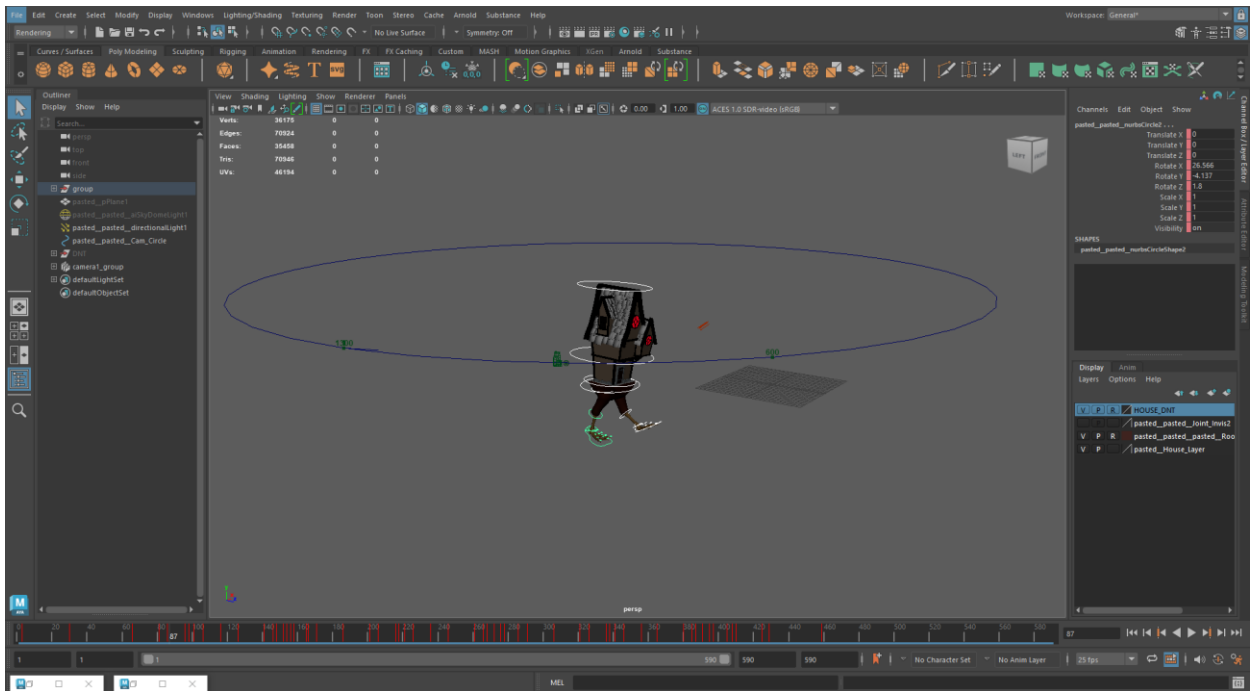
File Edit Create Select Modify Display Windows Lighting/Shading Texturing Render Toon Stereo Cache Arnold Substance Help

Workspace: General*

Rendering

No Live Surface

Symmetry: Off

Curves / Surfaces Poly Modeling Sculpting Rigging Animation Rendering FX FX Caching Custom MASH Motion Graphics XGen Arnold Substance

Outliner
Display Show Help

Search...

persp
top
front
side
group
pasted__pPlane1
pasted__pasted__aiSkyDomeLight1
pasted__pasted__directionalLight1
pasted__pasted__Cam_Circle
Ctrl
camera1_group
defaultLightSet
defaultObjectSet

View Shading Lighting Show Renderer Panels

0.00 1.00 ACES 1.0 SDR-video (sRGB)

| | | | |
|---|---|---|---|
| Verts: | 36175 | 0 | 0 |
| Edges: | 70924 | 0 | 0 |
| Faces: | 35458 | 0 | 0 |
| Tris: | 70946 | 0 | 0 |
| UVs: | 46194 | 0 | 0 |

1300

600

persp

Channels Edit Object Show

pasted__pasted__nurbsCircle2 . . .

| | |
|---|---|
| Translate X | 0 |
| Translate Y | 0 |
| Translate Z | 0 |
| Rotate X | 26.566 |
| Rotate Y | -4.137 |
| Rotate Z | 1.8 |
| Scale X | 1 |
| Scale Y | 1 |
| Scale Z | 1 |
| Visibility | on |

SHAPES
pasted__pasted__nurbsCircleShape2

Channel Box / Layer Editor
Attribute Editor
Modeling Toolkit

Display Anim
Layers Options Help

V P R HOUSE_DNT
pasted__pasted__Joint_Invis2
V P R pasted__pasted__pasted__Roo
V P pasted__House_Layer

20 40 60 80 87 100 120 140 160 180 200 220 240 260 280 300 320 340 360 380 400 420 440 460 480 500 520 540 560 580

87

1 1 1 590 590 590

No Character Set No Anim Layer 25 fps

MEL